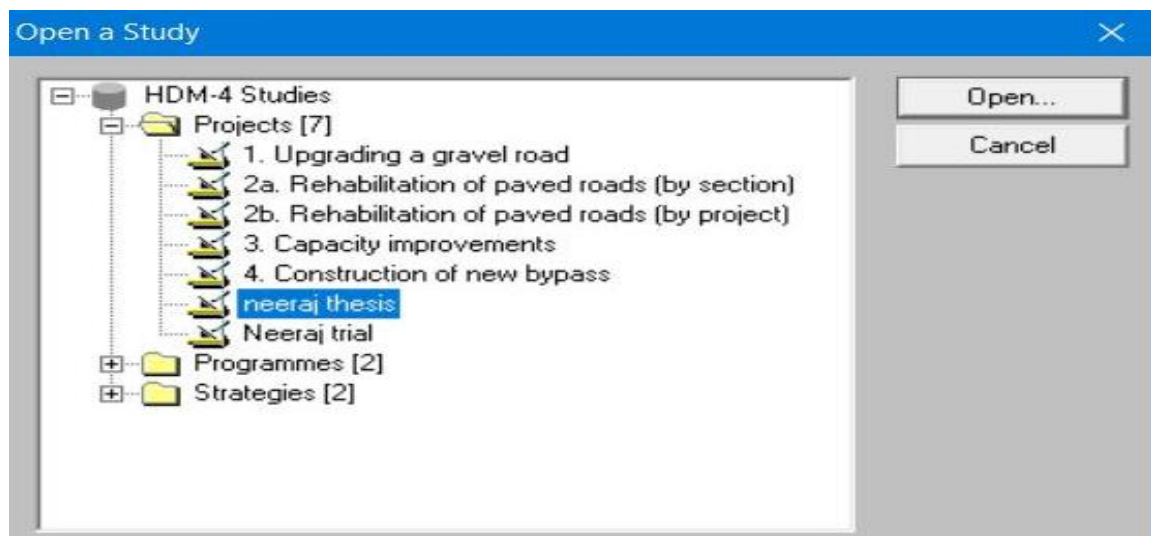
Open a Study

HDM-4 Studies
Projects [7]
1. Upgrading a gravel road
2a. Rehabilitation of paved roads (by section)
2b. Rehabilitation of paved roads (by project)
3. Capacity improvements
4. Construction of new bypass
neeraj thesis
Neeraj trial
Programmes [2]
Strategies [2]

Open...
Cancel